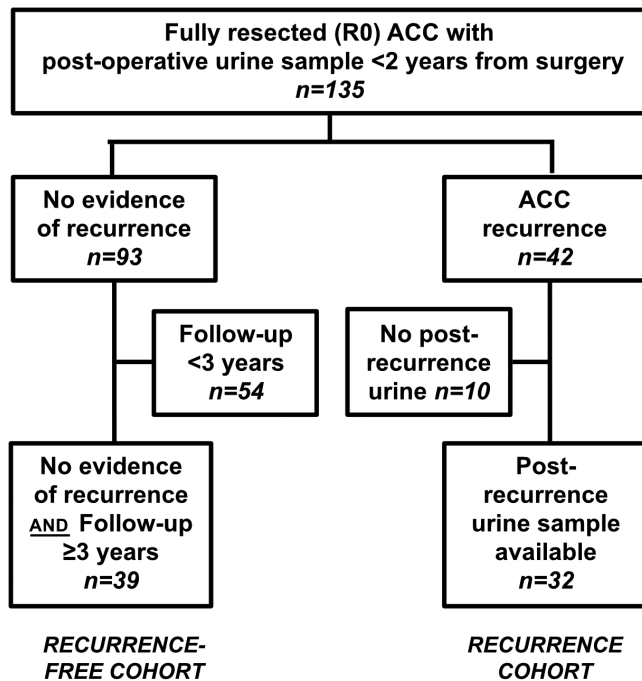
Fully resected (R0) ACC with post-operative urine sample <2 years from surgery
*n=135*

No evidence of recurrence
*n=93*

ACC recurrence
*n=42*

Follow-up <3 years
*n=54*

No post-recurrence urine *n=10*

No evidence of recurrence AND Follow-up ≥3 years
*n=39*

Post-recurrence urine sample available
*n=32*

*RECURRENCE-FREE COHORT*

*RECURRENCE COHORT*